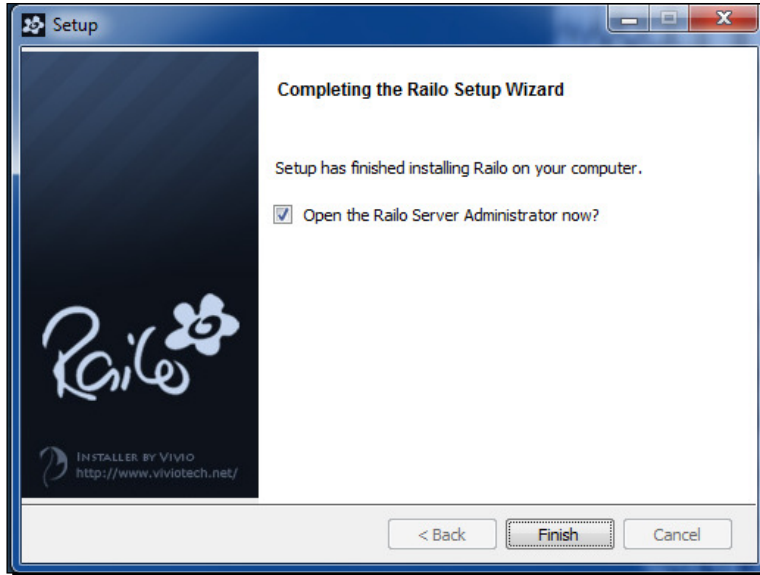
Setup

Railo

Installer by Vivio
http://www.viviotech.net/

Completing the Railo Setup Wizard

Setup has finished installing Railo on your computer.

Open the Railo Server Administrator now?

< Back
Finish
Cancel